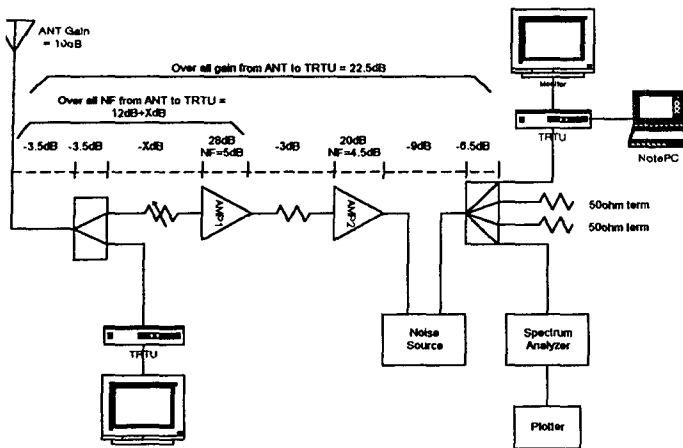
ANT Gain = 10dB

Over all gain from ANT to TRTU = 22.5dB

Over all NF from ANT to TRTU = 12dB+XdB

-3.5dB -3.5dB -XdB 28dB NF=5dB -3dB 20dB NF=4.5dB -9dB -6.5dB

AMP1

AMP2

Monitor

TRTU

NotePC

50ohm term

50ohm term

TRTU

Noise Source

Spectrum Analyzer

Plotter